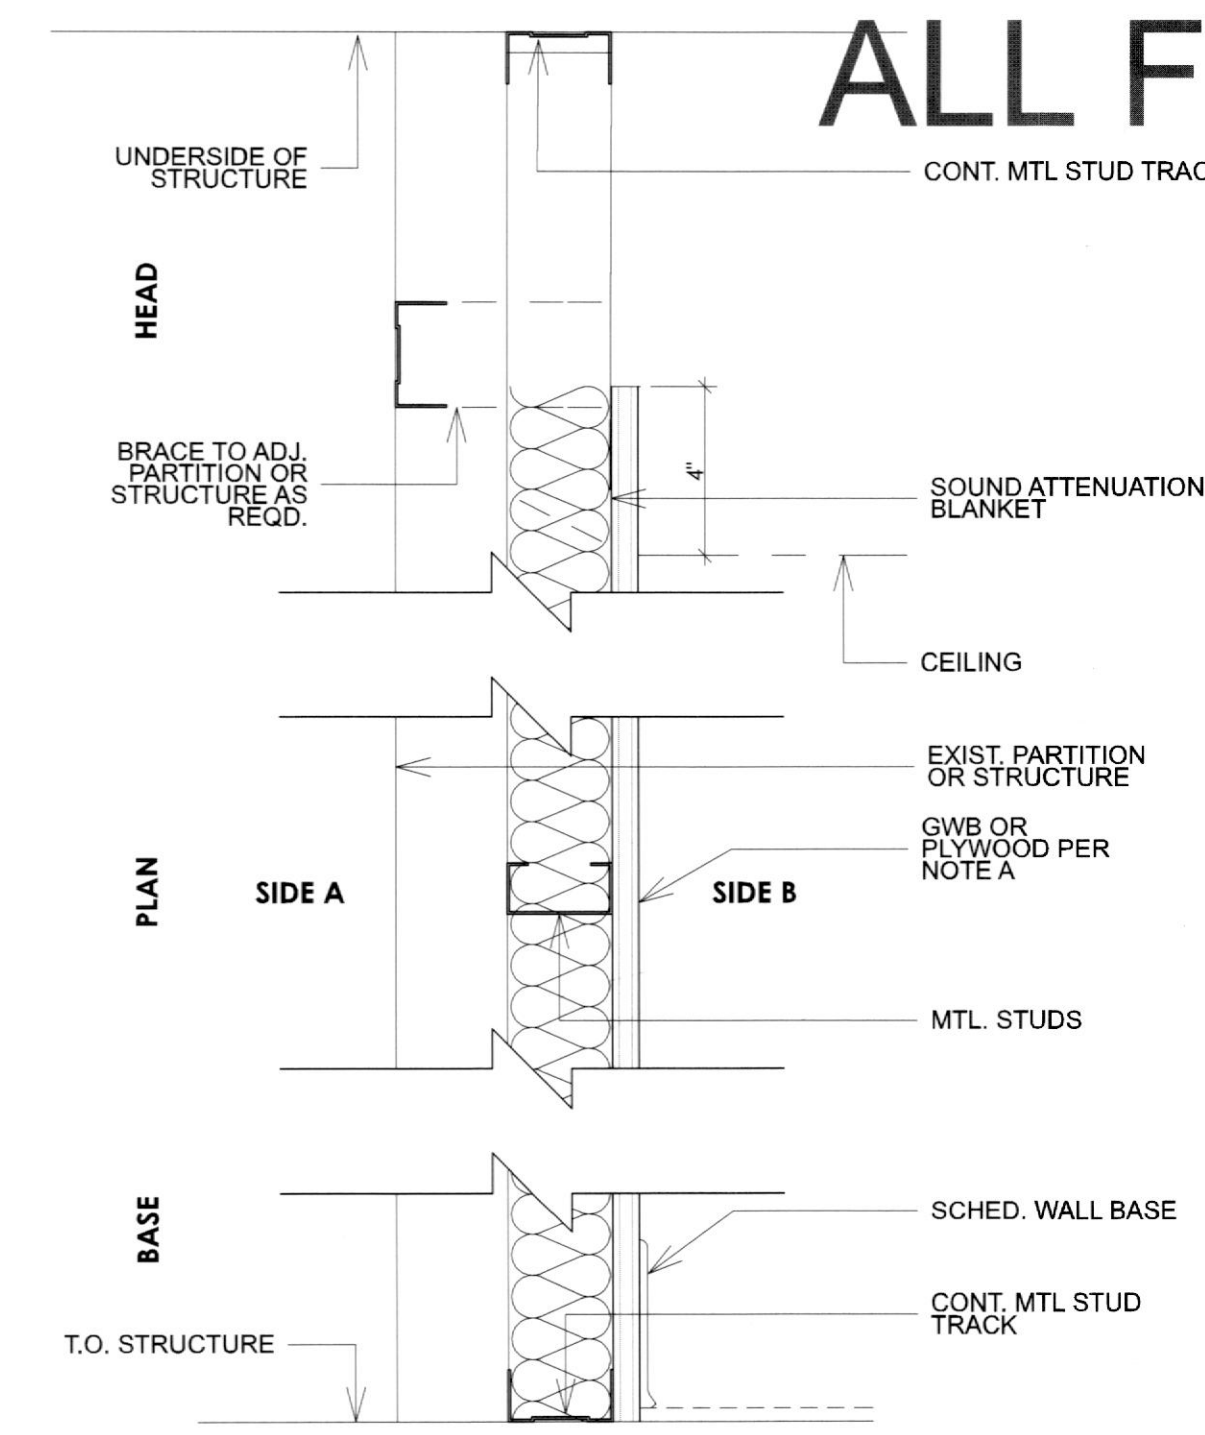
ALL F

UNDERSIDE OF STRUCTURE

CONT. MTL STUD TRAC

HEAD

BRACE TO ADJ. PARTITION OR STRUCTURE AS REQD.

4"

SOUND ATTENUATION BLANKET

CEILING

EXIST. PARTITION OR STRUCTURE

GWB OR PLYWOOD PER NOTE A

PLAN

SIDE A

SIDE B

MTL. STUDS

BASE

SCHED. WALL BASE

CONT. MTL STUD TRACK

T.O. STRUCTURE